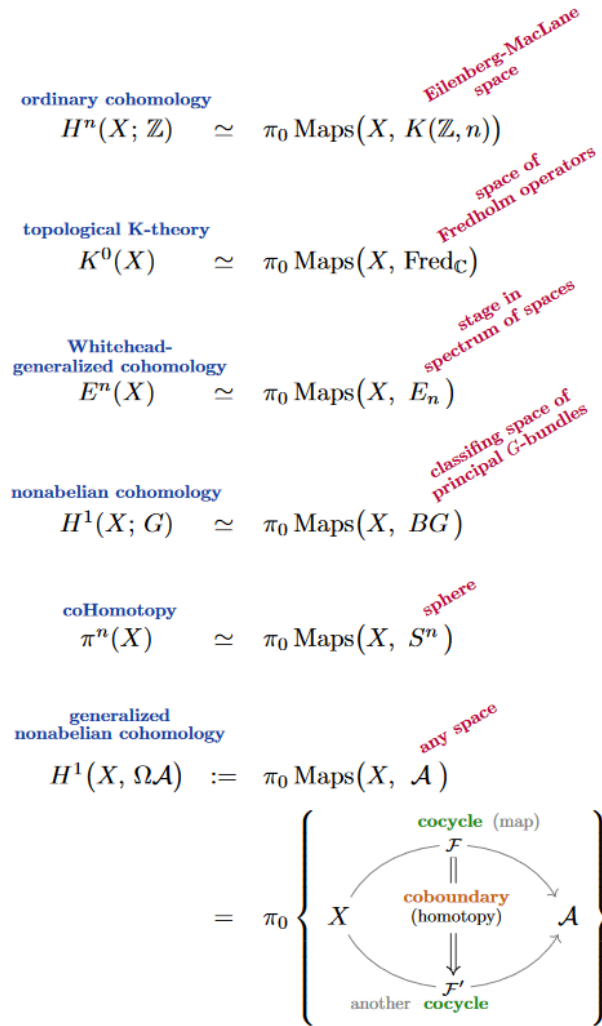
ordinary cohomology

Eilenberg-MacLane space

$H^n(X;\mathbb{Z}) \simeq \pi_0 \,\mathrm{Maps}\big(X,\, K(\mathbb{Z},n)\big)$

topological K-theory

space of Fredholm operators

$K^0(X) \simeq \pi_0 \,\mathrm{Maps}\big(X,\, \mathrm{Fred}_{\mathbb{C}}\big)$

Whitehead-generalized cohomology

stage in spectrum of spaces

$E^n(X) \simeq \pi_0 \,\mathrm{Maps}\big(X,\, E_n\big)$

nonabelian cohomology

classifing space of principal $G$-bundles

$H^1(X;G) \simeq \pi_0 \,\mathrm{Maps}\big(X,\, BG\big)$

coHomotopy

sphere

$\pi^n(X) \simeq \pi_0 \,\mathrm{Maps}\big(X,\, S^n\big)$

generalized nonabelian cohomology

any space

$H^1\big(X,\,\Omega\mathcal{A}\big) := \pi_0 \,\mathrm{Maps}\big(X,\, \mathcal{A}\big)$

$= \pi_0$

cocycle (map)

$\mathcal{F}$

$X$

coboundary (homotopy)

$\mathcal{A}$

$\mathcal{F}'$

another cocycle